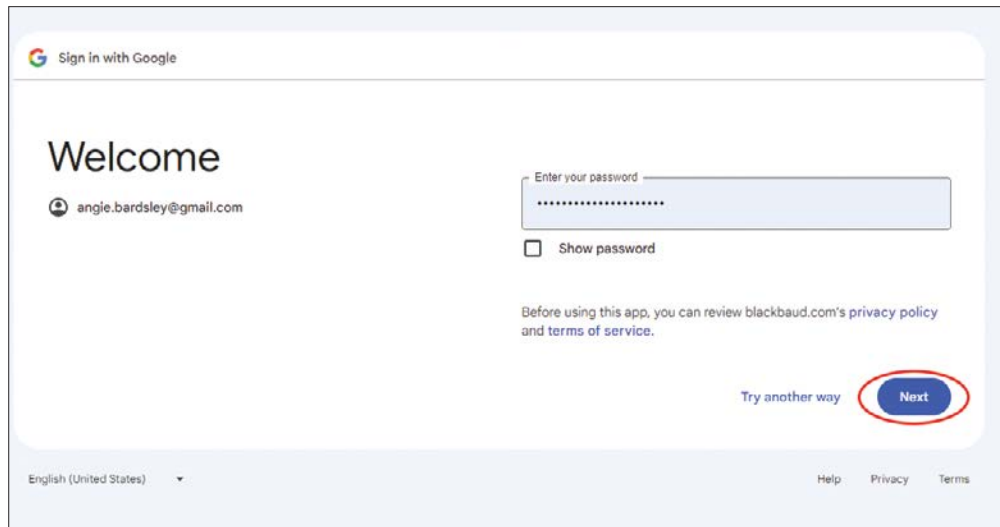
Sign in with Google

Welcome

angie.bardsley@gmail.com

Enter your password

••••••••••••••••••••

Show password

Before using this app, you can review blackbaud.com's privacy policy and terms of service.

Try another way

Next

English (United States)

Help Privacy Terms